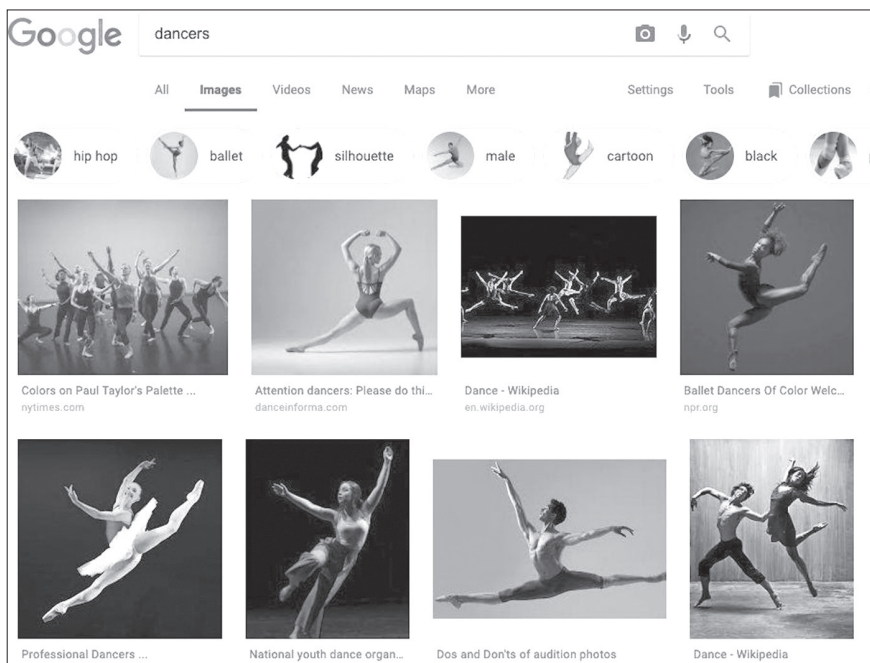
Google dancers

All Images Videos News Maps More Settings Tools Collections

hip hop ballet silhouette male cartoon black

Colors on Paul Taylor's Palette ...
nytimes.com

Attention dancers: Please do thi...
danceinforma.com

Dance - Wikipedia
en.wikipedia.org

Ballet Dancers Of Color Welc...
npr.org

Professional Dancers ...

National youth dance organ...

Dos and Don'ts of audition photos

Dance - Wikipedia